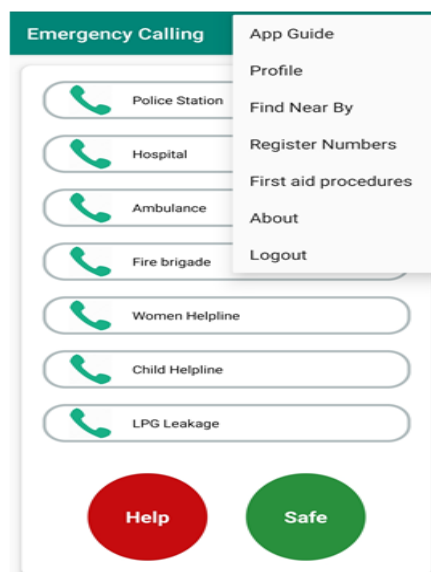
Emergency Calling

App Guide
Profile
Find Near By
Register Numbers
First aid procedures
About
Logout

Police Station
Hospital
Ambulance
Fire brigade
Women Helpline
Child Helpline
LPG Leakage

Help
Safe